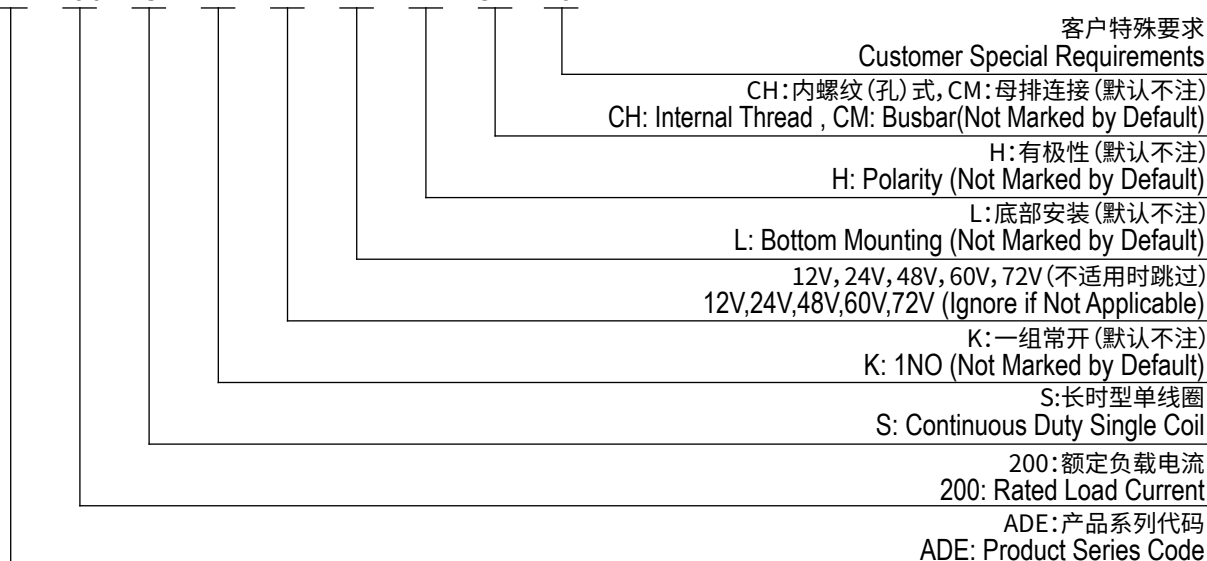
客户特殊要求
Customer Special Requirements

CH:内螺纹(孔)式,CM:母排连接(默认不注)
CH: Internal Thread , CM: Busbar(Not Marked by Default)

H:有极性(默认不注)
H: Polarity (Not Marked by Default)

L:底部安装(默认不注)
L: Bottom Mounting (Not Marked by Default)

12V,24V,48V,60V,72V(不适用时跳过)
12V,24V,48V,60V,72V (Ignore if Not Applicable)

K:一组常开(默认不注)
K: 1NO (Not Marked by Default)

S:长时型单线圈
S: Continuous Duty Single Coil

200:额定负载电流
200: Rated Load Current

ADE:产品系列代码
ADE: Product Series Code